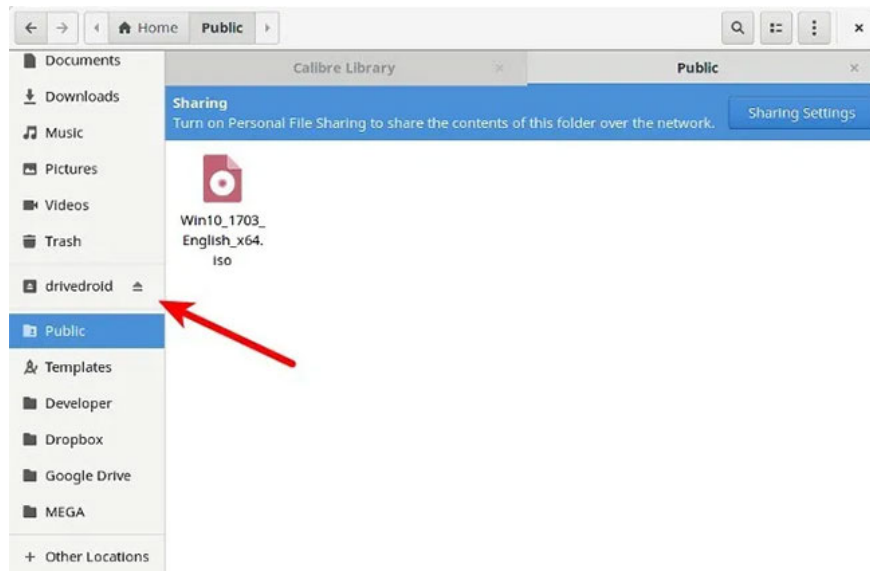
Home Public

Documents
Downloads
Music
Pictures
Videos
Trash
drivedroid
Public
Templates
Developer
Dropbox
Google Drive
MEGA
+ Other Locations

Calibre Library ×
Public ×

Sharing
Turn on Personal File Sharing to share the contents of this folder over the network.
Sharing Settings

Win10_1703_English_x64.iso